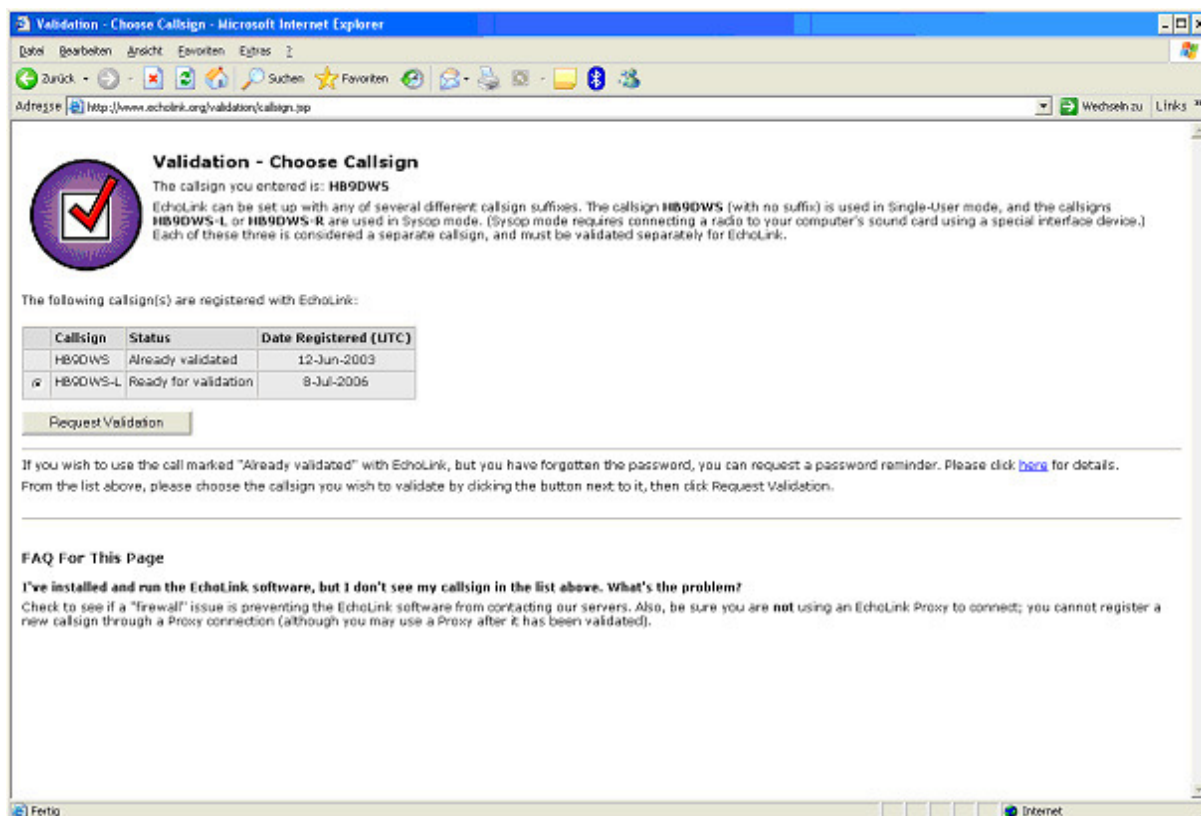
Validation - Choose Callsign - Microsoft Internet Explorer

Datei Bearbeiten Ansicht Favoriten Extras ?

Zurück Suchen Favoriten

Adresse http://www.echolink.org/validation/callsign.jsp

Wechseln zu Links

Validation - Choose Callsign

The callsign you entered is: HB9DWS

EchoLink can be set up with any of several different callsign suffixes. The callsign HB9DWS (with no suffix) is used in Single-User mode, and the callsigns HB9DWS-L or HB9DWS-R are used in Sysop mode. (Sysop mode requires connecting a radio to your computer's sound card using a special interface device.) Each of these three is considered a separate callsign, and must be validated separately for EchoLink.

The following callsign(s) are registered with EchoLink:

| | Callsign | Status | Date Registered (UTC) |
|---|---|---|---|
| | HB9DWS | Already validated | 12-Jun-2003 |
| ◉ | HB9DWS-L | Ready for validation | 8-Jul-2006 |

Request Validation

If you wish to use the call marked "Already validated" with EchoLink, but you have forgotten the password, you can request a password reminder. Please click here for details.

From the list above, please choose the callsign you wish to validate by clicking the button next to it, then click Request Validation.

FAQ For This Page

I've installed and run the EchoLink software, but I don't see my callsign in the list above. What's the problem?

Check to see if a "firewall" issue is preventing the EchoLink software from contacting our servers. Also, be sure you are not using an EchoLink Proxy to connect; you cannot register a new callsign through a Proxy connection (although you may use a Proxy after it has been validated).

Fertig

Internet